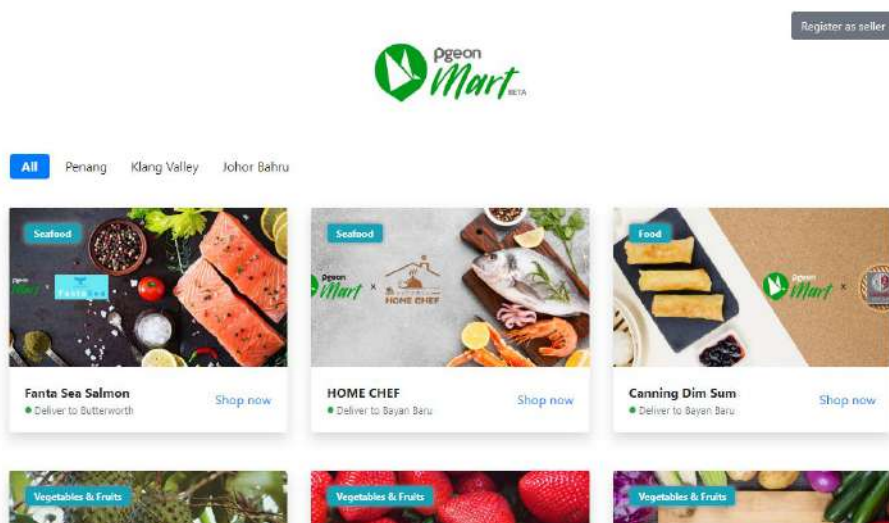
Register as seller

Pgeon Mart BETA

All Penang Klang Valley Johor Bahru

Seafood

Pgeon Mart × Fanta Sea

Fanta Sea Salmon
Deliver to Butterworth
Shop now

Seafood

Pgeon Mart × HOME CHEF

HOME CHEF
Deliver to Bayan Baru
Shop now

Food

Pgeon Mart ×

Canning Dim Sum
Deliver to Bayan Baru
Shop now

Vegetables & Fruits

Vegetables & Fruits

Vegetables & Fruits